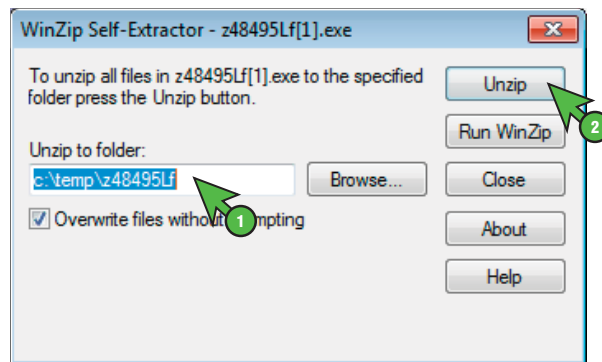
WinZip Self-Extractor - z48495Lf[1].exe

To unzip all files in z48495Lf[1].exe to the specified folder press the Unzip button.

Unzip

Run WinZip

Unzip to folder:

c:\temp\z48495Lf

Browse...

Close

Overwrite files without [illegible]mpting

About

Help

1

2